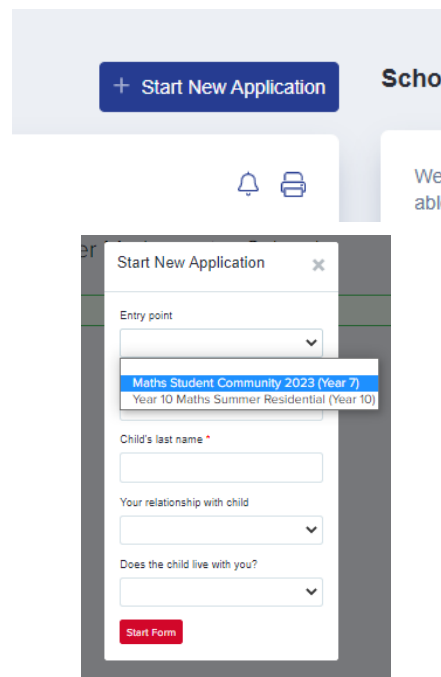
+ Start New Application

Scho

We
abl

Start New Application ×

Entry point

Maths Student Community 2023 (Year 7)
Year 10 Maths Summer Residential (Year 10)

Child's last name *

Your relationship with child

Does the child live with you?

Start Form